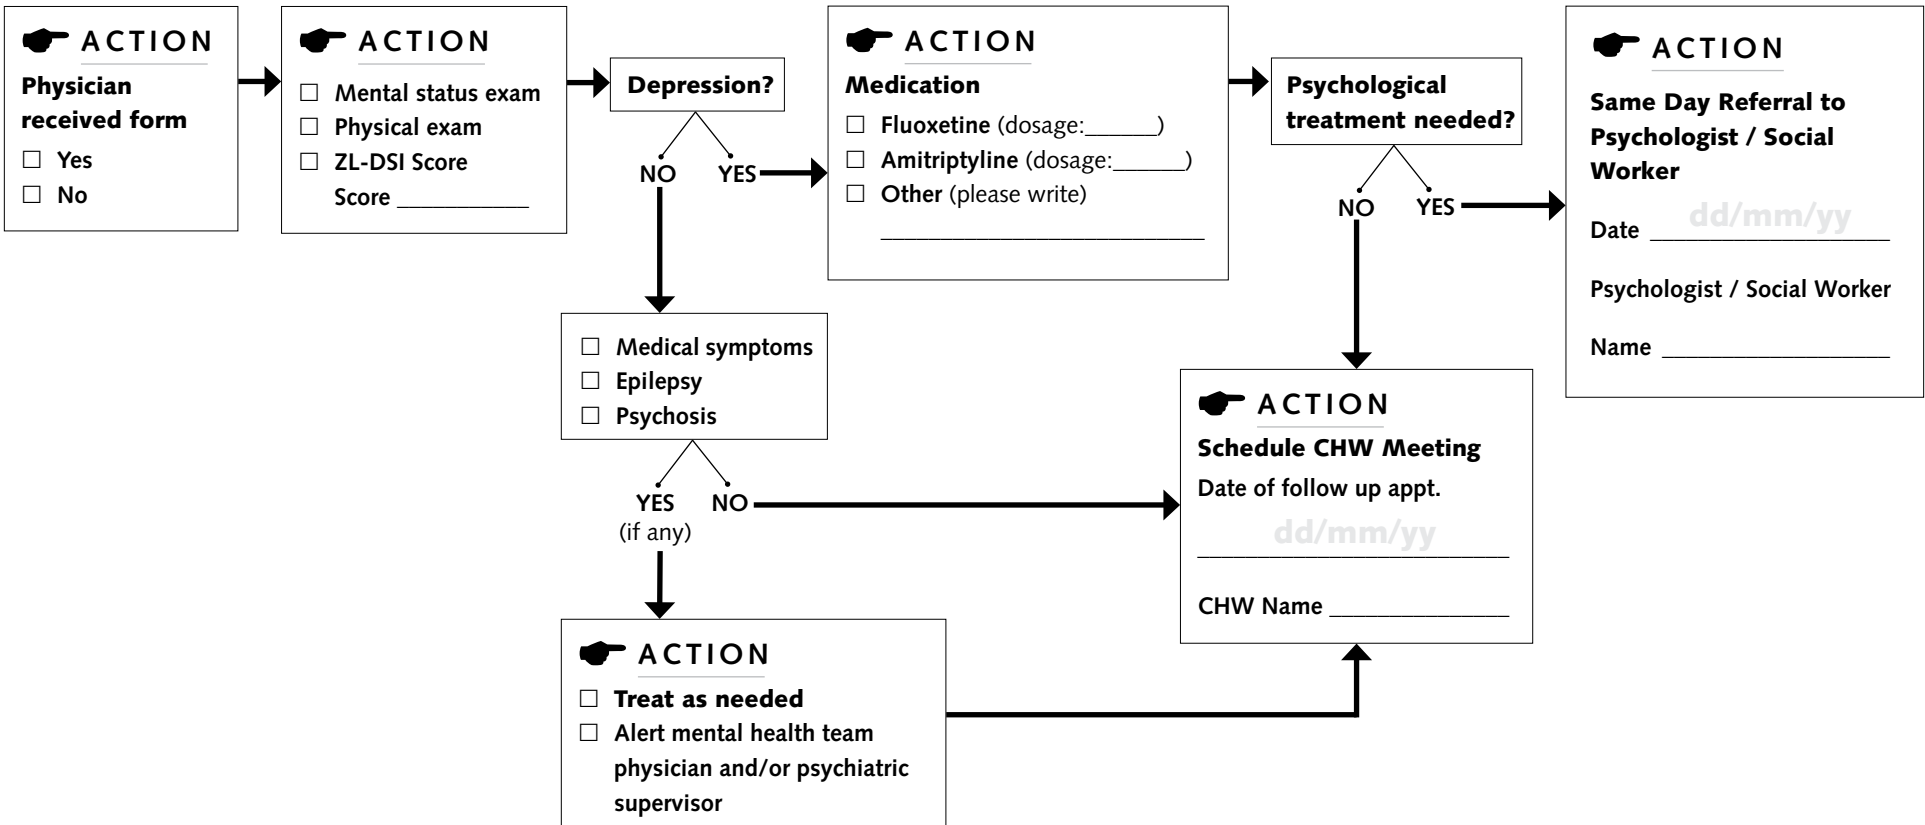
ACTION
Physician received form
☐ Yes
☐ No

ACTION
☐ Mental status exam
☐ Physical exam
☐ ZL-DSI Score
Score ___________

Depression?
NO YES

ACTION
Medication
☐ Fluoxetine (dosage:______)
☐ Amitriptyline (dosage:______)
☐ Other (please write)
___________________________

Psychological treatment needed?
NO YES

ACTION
Same Day Referral to Psychologist / Social Worker
Date dd/mm/yy
Psychologist / Social Worker
Name __________________

☐ Medical symptoms
☐ Epilepsy
☐ Psychosis

YES (if any) NO

ACTION
Schedule CHW Meeting
Date of follow up appt.
dd/mm/yy
CHW Name _______________

ACTION
☐ Treat as needed
☐ Alert mental health team physician and/or psychiatric supervisor